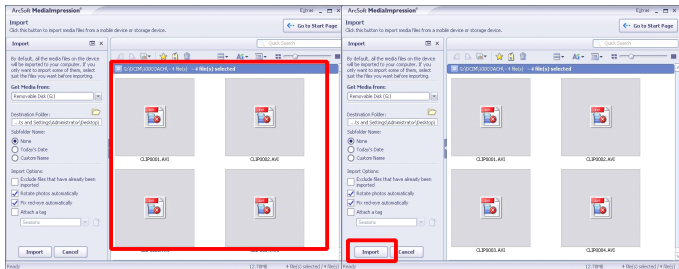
ArcSoft MediaImpression
Extras
Import
Click this button to import media files from a mobile device or storage device.
Go to Start Page
Import
Quick Search
By default, all the media files on the device will be imported to your computer. If you only want to import some of them, select just the files you want before importing.
Get Media from:
Removable Disk (G:)
Destination Folder:
...ts and Settings\Administrator\Desktop\
Subfolder Name:
None
Today's Date
Custom Name
Import Options:
Exclude files that have already been imported
Rotate photos automatically
Fix red-eye automatically
Attach a tag
Seasons
Import
Cancel
G:\DCIM\100COACH\ - 4 file(s) - 4 file(s) selected
CLIP0001.AVI
CLIP0002.AVI
Ready
12.78MB
4 file(s) selected / 4 file(s)

ArcSoft MediaImpression
Extras
Import
Click this button to import media files from a mobile device or storage device.
Go to Start Page
Import
Quick Search
By default, all the media files on the device will be imported to your computer. If you only want to import some of them, select just the files you want before importing.
Get Media from:
Removable Disk (G:)
Destination Folder:
...ts and Settings\Administrator\Desktop\
Subfolder Name:
None
Today's Date
Custom Name
Import Options:
Exclude files that have already been imported
Rotate photos automatically
Fix red-eye automatically
Attach a tag
Seasons
Import
Cancel
G:\DCIM\100COACH\ - 4 file(s) - 4 file(s) selected
CLIP0001.AVI
CLIP0002.AVI
CLIP0003.AVI
CLIP0004.AVI
Ready
12.78MB
4 file(s) selected / 4 file(s)